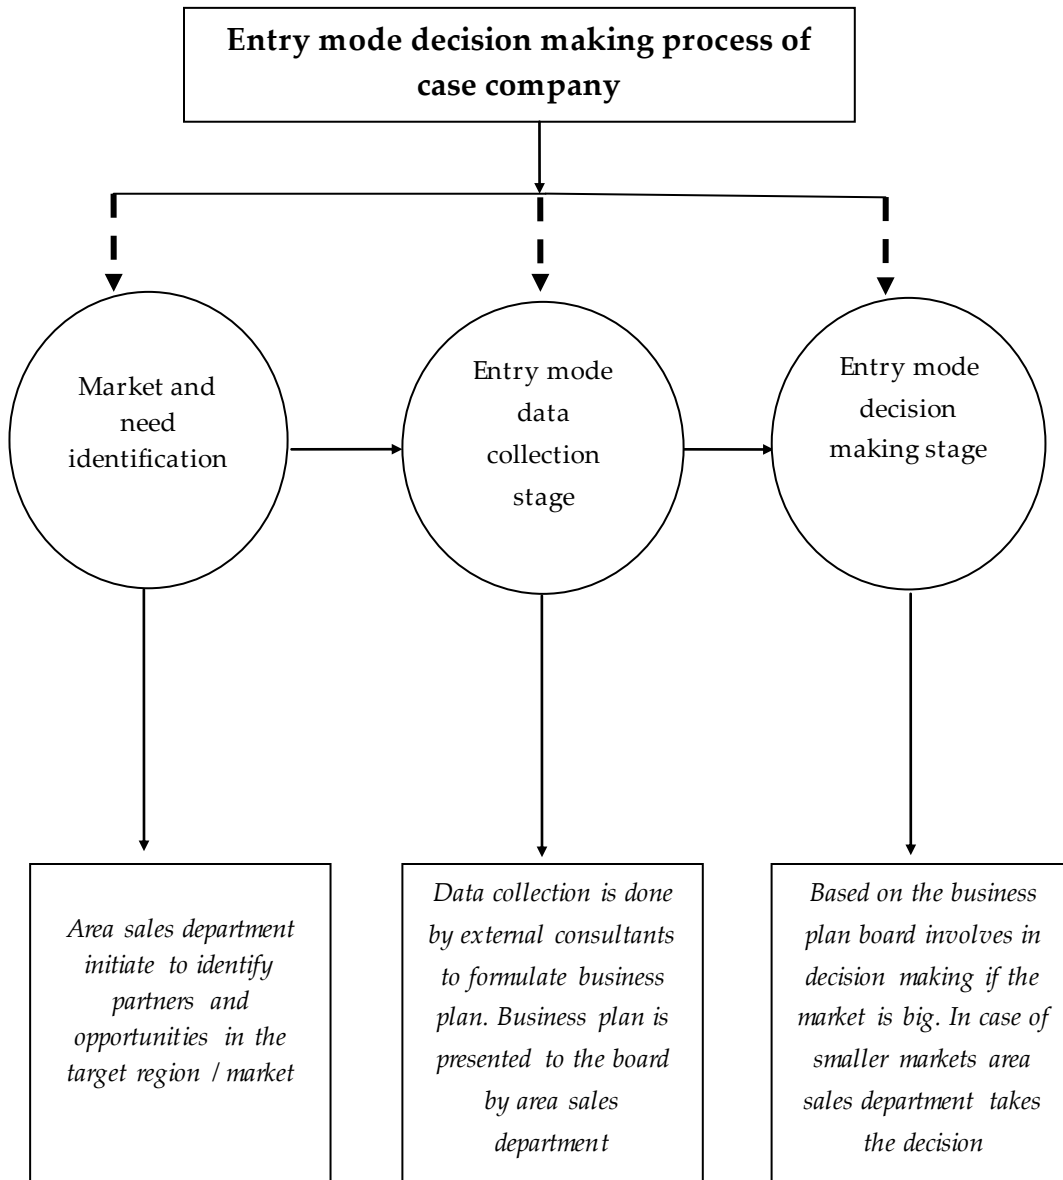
Entry mode decision making process of case company

Market and need identification

Entry mode data collection stage

Entry mode decision making stage

Area sales department initiate to identify partners and opportunities in the target region / market

Data collection is done by external consultants to formulate business plan. Business plan is presented to the board by area sales department

Based on the business plan board involves in decision making if the market is big. In case of smaller markets area sales department takes the decision